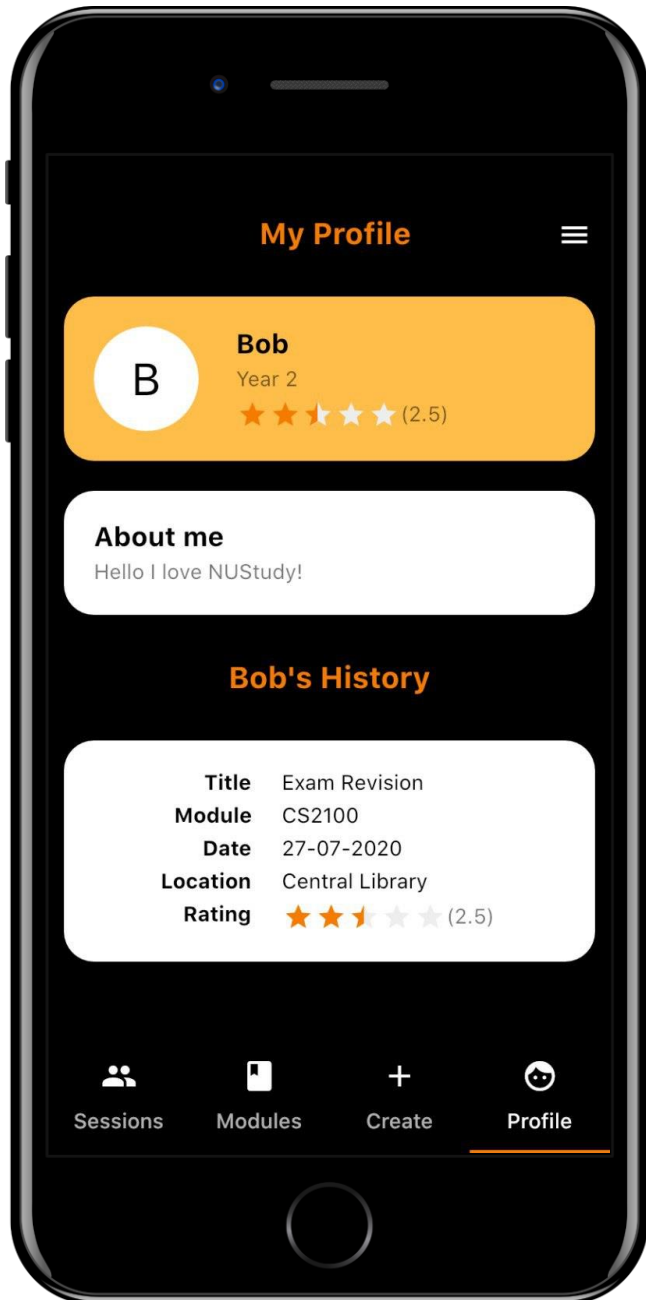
My Profile

B

Bob
Year 2
(2.5)

About me
Hello I love NUStudy!

Bob's History

| | |
|---|---|
| Title | Exam Revision |
| Module | CS2100 |
| Date | 27-07-2020 |
| Location | Central Library |
| Rating | (2.5) |

Sessions Modules + Create Profile